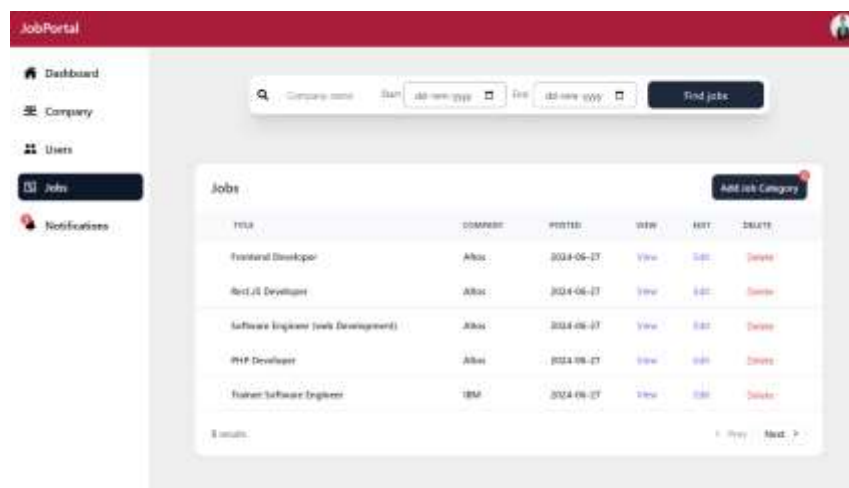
JobPortal

Dashboard
Company
Users
Jobs
Notifications

Company name
Start dd-mm-yyyy
End dd-mm-yyyy
Find jobs

Jobs
Add Job Category

| TITLE | COMPANY | POSTED | VIEW | EDIT | DELETE |
|---|---|---|---|---|---|
| Frontend Developer | Altos | 2024-06-27 | View | Edit | Delete |
| React JS Developer | Altos | 2024-06-27 | View | Edit | Delete |
| Software Engineer (web Development) | Altos | 2024-06-27 | View | Edit | Delete |
| PHP Developer | Altos | 2024-06-27 | View | Edit | Delete |
| Trainee Software Engineer | IBM | 2024-06-27 | View | Edit | Delete |

5 results
< Prev Next >